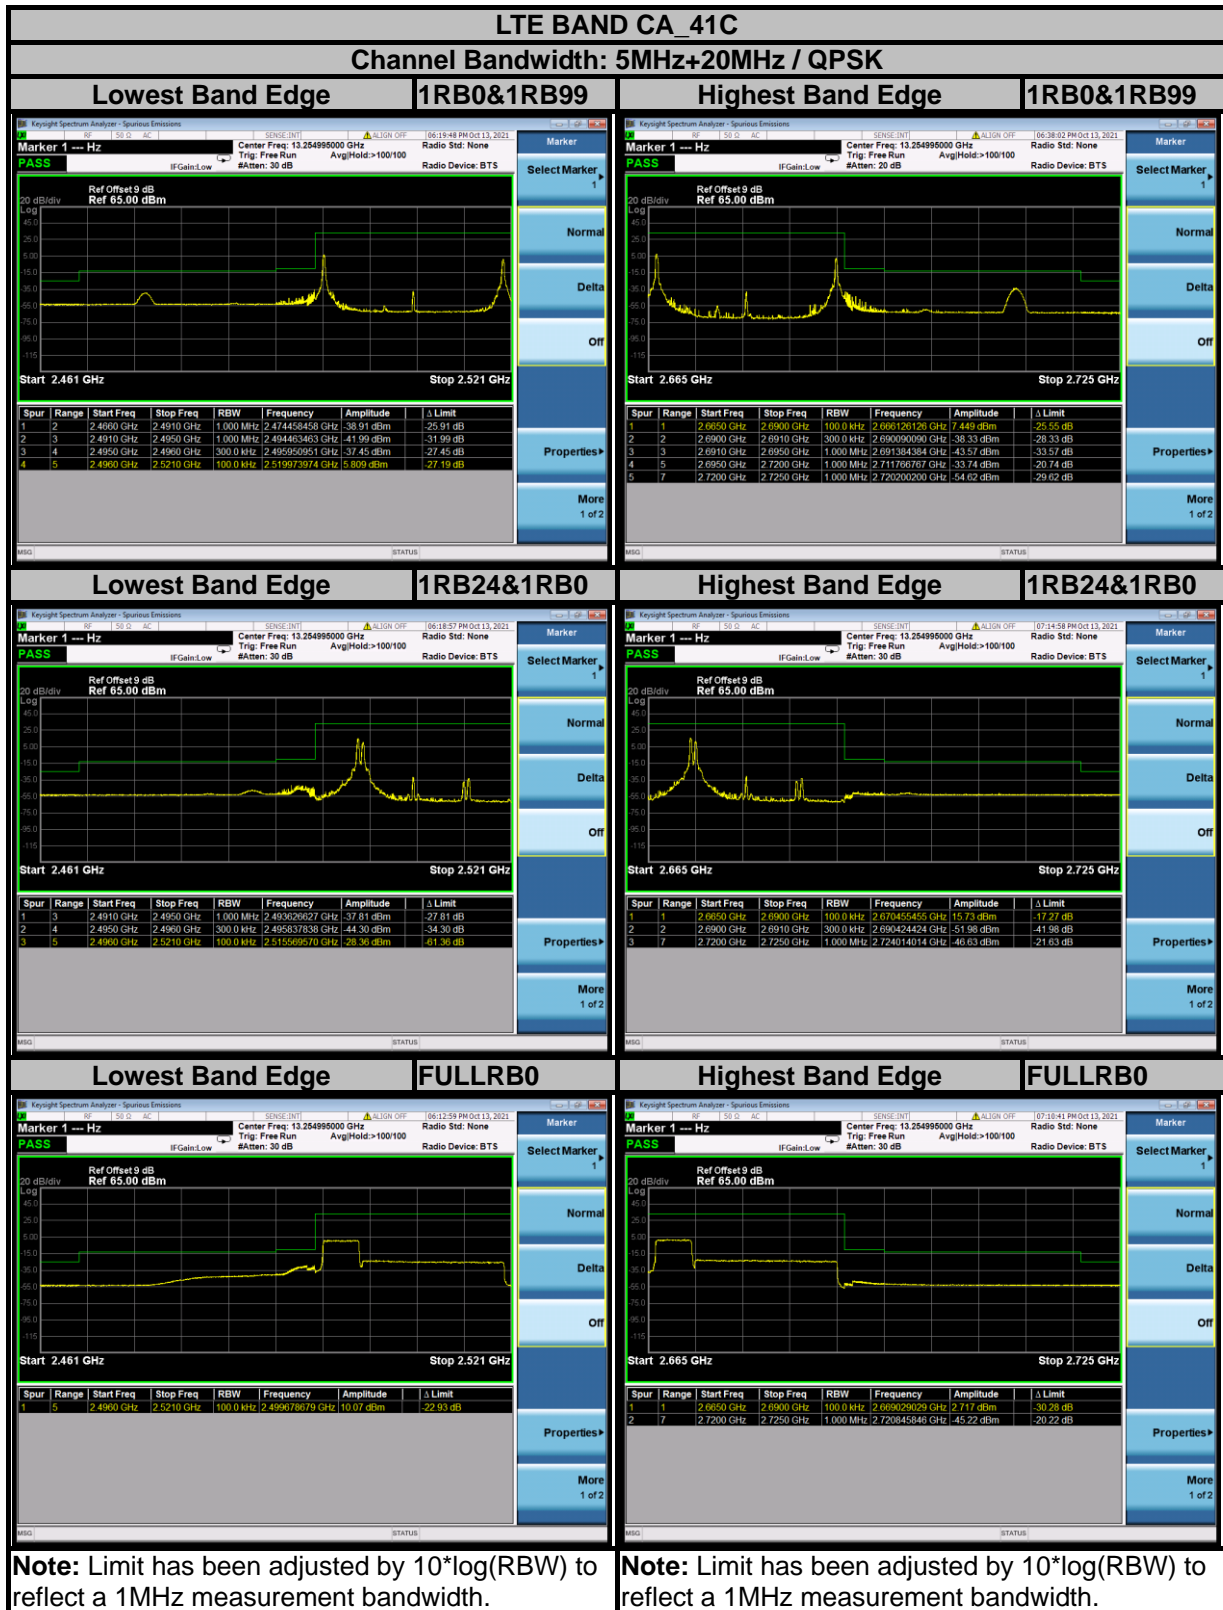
LTE BAND CA_41C

Channel Bandwidth: 5MHz+20MHz / QPSK

Lowest Band Edge | 1RB0&1RB99

Keysight Spectrum Analyzer - Spurious Emissions
RF 50 Ω AC SENSE:INT ALIGN OFF 06:19:48 PM Oct 13, 2021
Marker 1 --- Hz
PASS
Center Freq: 13.254995000 GHz Trig: Free Run Avg|Hold:>100/100 #Atten: 30 dB IFGain:Low
Radio Std: None
Radio Device: BTS
Marker
Select Marker 1
Normal
Delta
Off
Properties
More 1 of 2
Ref Offset 9 dB
Ref 65.00 dBm
20 dB/div Log
Start 2.461 GHz Stop 2.521 GHz

| Spur | Range | Start Freq | Stop Freq | RBW | Frequency | Amplitude | Δ Limit |
|---|---|---|---|---|---|---|---|
| 1 | 2 | 2.4660 GHz | 2.4910 GHz | 1.000 MHz | 2.474458458 GHz | -38.91 dBm | -25.91 dB |
| 2 | 3 | 2.4910 GHz | 2.4950 GHz | 1.000 MHz | 2.494463463 GHz | -41.99 dBm | -31.99 dB |
| 3 | 4 | 2.4950 GHz | 2.4960 GHz | 300.0 kHz | 2.495950951 GHz | -37.45 dBm | -27.45 dB |
| 4 | 5 | 2.4960 GHz | 2.5210 GHz | 100.0 kHz | 2.519973974 GHz | 5.809 dBm | -27.19 dB |

MSG STATUS

Highest Band Edge | 1RB0&1RB99

Keysight Spectrum Analyzer - Spurious Emissions
RF 50 Ω AC SENSE:INT ALIGN OFF 06:38:02 PM Oct 13, 2021
Marker 1 --- Hz
PASS
Center Freq: 13.254995000 GHz Trig: Free Run Avg|Hold:>100/100 #Atten: 20 dB IFGain:Low
Radio Std: None
Radio Device: BTS
Marker
Select Marker 1
Normal
Delta
Off
Properties
More 1 of 2
Ref Offset 9 dB
Ref 65.00 dBm
20 dB/div Log
Start 2.665 GHz Stop 2.725 GHz

| Spur | Range | Start Freq | Stop Freq | RBW | Frequency | Amplitude | Δ Limit |
|---|---|---|---|---|---|---|---|
| 1 | 1 | 2.6650 GHz | 2.6900 GHz | 100.0 kHz | 2.666126126 GHz | 7.449 dBm | -25.55 dB |
| 2 | 2 | 2.6900 GHz | 2.6910 GHz | 300.0 kHz | 2.690090090 GHz | -38.33 dBm | -28.33 dB |
| 3 | 3 | 2.6910 GHz | 2.6950 GHz | 1.000 MHz | 2.691384384 GHz | -43.57 dBm | -33.57 dB |
| 4 | 5 | 2.6950 GHz | 2.7200 GHz | 1.000 MHz | 2.711766767 GHz | -33.74 dBm | -20.74 dB |
| 5 | 7 | 2.7200 GHz | 2.7250 GHz | 1.000 MHz | 2.720200200 GHz | -54.62 dBm | -29.62 dB |

MSG STATUS

Lowest Band Edge | 1RB24&1RB0

Keysight Spectrum Analyzer - Spurious Emissions
RF 50 Ω AC SENSE:INT ALIGN OFF 06:18:57 PM Oct 13, 2021
Marker 1 --- Hz
PASS
Center Freq: 13.254995000 GHz Trig: Free Run Avg|Hold:>100/100 #Atten: 30 dB IFGain:Low
Radio Std: None
Radio Device: BTS
Marker
Select Marker 1
Normal
Delta
Off
Properties
More 1 of 2
Ref Offset 9 dB
Ref 65.00 dBm
20 dB/div Log
Start 2.461 GHz Stop 2.521 GHz

| Spur | Range | Start Freq | Stop Freq | RBW | Frequency | Amplitude | Δ Limit |
|---|---|---|---|---|---|---|---|
| 1 | 3 | 2.4910 GHz | 2.4950 GHz | 1.000 MHz | 2.493626627 GHz | -37.81 dBm | -27.81 dB |
| 2 | 4 | 2.4950 GHz | 2.4960 GHz | 300.0 kHz | 2.495837838 GHz | -44.30 dBm | -34.30 dB |
| 3 | 5 | 2.4960 GHz | 2.5210 GHz | 100.0 kHz | 2.515569570 GHz | -28.36 dBm | -61.36 dB |

MSG STATUS

Highest Band Edge | 1RB24&1RB0

Keysight Spectrum Analyzer - Spurious Emissions
RF 50 Ω AC SENSE:INT ALIGN OFF 07:14:58 PM Oct 13, 2021
Marker 1 --- Hz
PASS
Center Freq: 13.254995000 GHz Trig: Free Run Avg|Hold:>100/100 #Atten: 30 dB IFGain:Low
Radio Std: None
Radio Device: BTS
Marker
Select Marker 1
Normal
Delta
Off
Properties
More 1 of 2
Ref Offset 9 dB
Ref 65.00 dBm
20 dB/div Log
Start 2.665 GHz Stop 2.725 GHz

| Spur | Range | Start Freq | Stop Freq | RBW | Frequency | Amplitude | Δ Limit |
|---|---|---|---|---|---|---|---|
| 1 | 1 | 2.6650 GHz | 2.6900 GHz | 100.0 kHz | 2.670455455 GHz | 15.73 dBm | -17.27 dB |
| 2 | 2 | 2.6900 GHz | 2.6910 GHz | 300.0 kHz | 2.690424424 GHz | -51.98 dBm | -41.98 dB |
| 3 | 7 | 2.7200 GHz | 2.7250 GHz | 1.000 MHz | 2.724014014 GHz | -46.63 dBm | -21.63 dB |

MSG STATUS

Lowest Band Edge | FULLRB0

Keysight Spectrum Analyzer - Spurious Emissions
RF 50 Ω AC SENSE:INT ALIGN OFF 06:12:59 PM Oct 13, 2021
Marker 1 --- Hz
PASS
Center Freq: 13.254995000 GHz Trig: Free Run Avg|Hold:>100/100 #Atten: 30 dB IFGain:Low
Radio Std: None
Radio Device: BTS
Marker
Select Marker 1
Normal
Delta
Off
Properties
More 1 of 2
Ref Offset 9 dB
Ref 65.00 dBm
20 dB/div Log
Start 2.461 GHz Stop 2.521 GHz

| Spur | Range | Start Freq | Stop Freq | RBW | Frequency | Amplitude | Δ Limit |
|---|---|---|---|---|---|---|---|
| 1 | 5 | 2.4960 GHz | 2.5210 GHz | 100.0 kHz | 2.499678679 GHz | 10.07 dBm | -22.93 dB |

MSG STATUS

Highest Band Edge | FULLRB0

Keysight Spectrum Analyzer - Spurious Emissions
RF 50 Ω AC SENSE:INT ALIGN OFF 07:10:41 PM Oct 13, 2021
Marker 1 --- Hz
PASS
Center Freq: 13.254995000 GHz Trig: Free Run Avg|Hold:>100/100 #Atten: 30 dB IFGain:Low
Radio Std: None
Radio Device: BTS
Marker
Select Marker 1
Normal
Delta
Off
Properties
More 1 of 2
Ref Offset 9 dB
Ref 65.00 dBm
20 dB/div Log
Start 2.665 GHz Stop 2.725 GHz

| Spur | Range | Start Freq | Stop Freq | RBW | Frequency | Amplitude | Δ Limit |
|---|---|---|---|---|---|---|---|
| 1 | 1 | 2.6650 GHz | 2.6900 GHz | 100.0 kHz | 2.669029029 GHz | 2.717 dBm | -30.28 dB |
| 2 | 7 | 2.7200 GHz | 2.7250 GHz | 1.000 MHz | 2.720845846 GHz | -45.22 dBm | -20.22 dB |

MSG STATUS

Note: Limit has been adjusted by 10*log(RBW) to reflect a 1MHz measurement bandwidth.

Note: Limit has been adjusted by 10*log(RBW) to reflect a 1MHz measurement bandwidth.